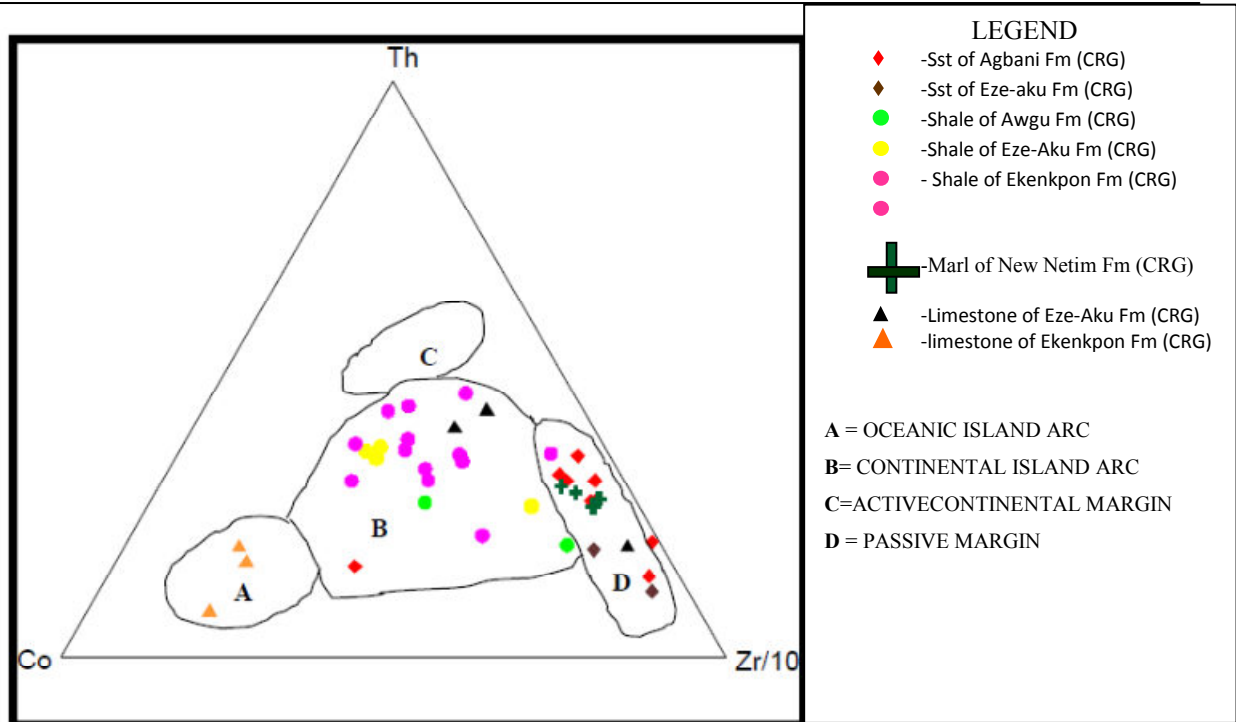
Th

C

B

A

D

Co

Zr/10

LEGEND

-Sst of Agbani Fm (CRG)

-Sst of Eze-aku Fm (CRG)

-Shale of Awgu Fm (CRG)

-Shale of Eze-Aku Fm (CRG)

- Shale of Ekenkpon Fm (CRG)

-Marl of New Netim Fm (CRG)

-Limestone of Eze-Aku Fm (CRG)

-limestone of Ekenkpon Fm (CRG)

A = OCEANIC ISLAND ARC

B= CONTINENTAL ISLAND ARC

C=ACTIVECONTINENTAL MARGIN

D = PASSIVE MARGIN